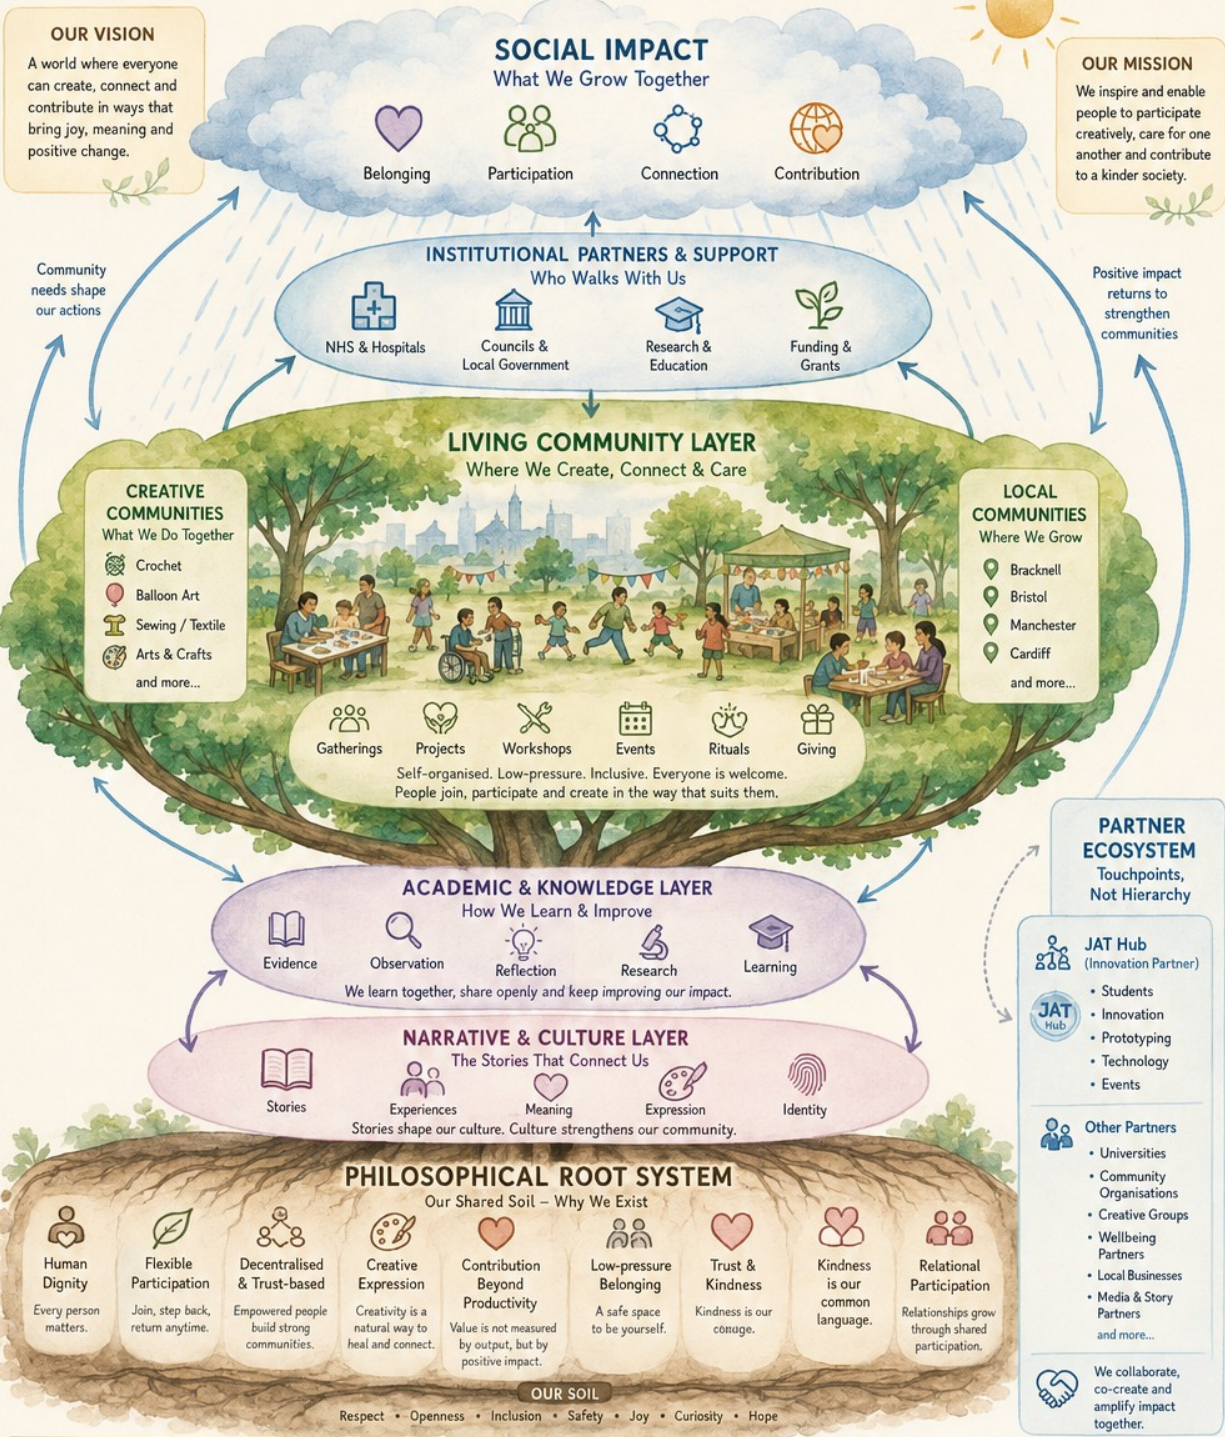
OUR VISION

A world where everyone can create, connect and contribute in ways that bring joy, meaning and positive change.

SOCIAL IMPACT
What We Grow Together

Belonging
Participation
Connection
Contribution

OUR MISSION

We inspire and enable people to participate creatively, care for one another and contribute to a kinder society.

Community needs shape our actions

Positive impact returns to strengthen communities

INSTITUTIONAL PARTNERS & SUPPORT
Who Walks With Us

NHS & Hospitals
Councils & Local Government
Research & Education
Funding & Grants

LIVING COMMUNITY LAYER
Where We Create, Connect & Care

CREATIVE COMMUNITIES
What We Do Together
Crochet
Balloon Art
Sewing / Textile
Arts & Crafts
and more...

LOCAL COMMUNITIES
Where We Grow
Bracknell
Bristol
Manchester
Cardiff
and more...

Gatherings
Projects
Workshops
Events
Rituals
Giving

Self-organised. Low-pressure. Inclusive. Everyone is welcome.
People join, participate and create in the way that suits them.

PARTNER ECOSYSTEM
Touchpoints, Not Hierarchy

JAT Hub (Innovation Partner)
JAT Hub
• Students
• Innovation
• Prototyping
• Technology
• Events

Other Partners
• Universities
• Community Organisations
• Creative Groups
• Wellbeing Partners
• Local Businesses
• Media & Story Partners
and more...

We collaborate, co-create and amplify impact together.

ACADEMIC & KNOWLEDGE LAYER
How We Learn & Improve

Evidence
Observation
Reflection
Research
Learning

We learn together, share openly and keep improving our impact.

NARRATIVE & CULTURE LAYER
The Stories That Connect Us

Stories
Experiences
Meaning
Expression
Identity

Stories shape our culture. Culture strengthens our community.

PHILOSOPHICAL ROOT SYSTEM
Our Shared Soil – Why We Exist

Human Dignity
Every person matters.

Flexible Participation
Join, step back, return anytime.

Decentralised & Trust-based
Empowered people build strong communities.

Creative Expression
Creativity is a natural way to heal and connect.

Contribution Beyond Productivity
Value is not measured by output, but by positive impact.

Low-pressure Belonging
A safe space to be yourself.

Trust & Kindness
Kindness is our conage.

Kindness is our common language.

Relational Participation
Relationships grow through shared participation.

OUR SOIL
Respect • Openness • Inclusion • Safety • Joy • Curiosity • Hope